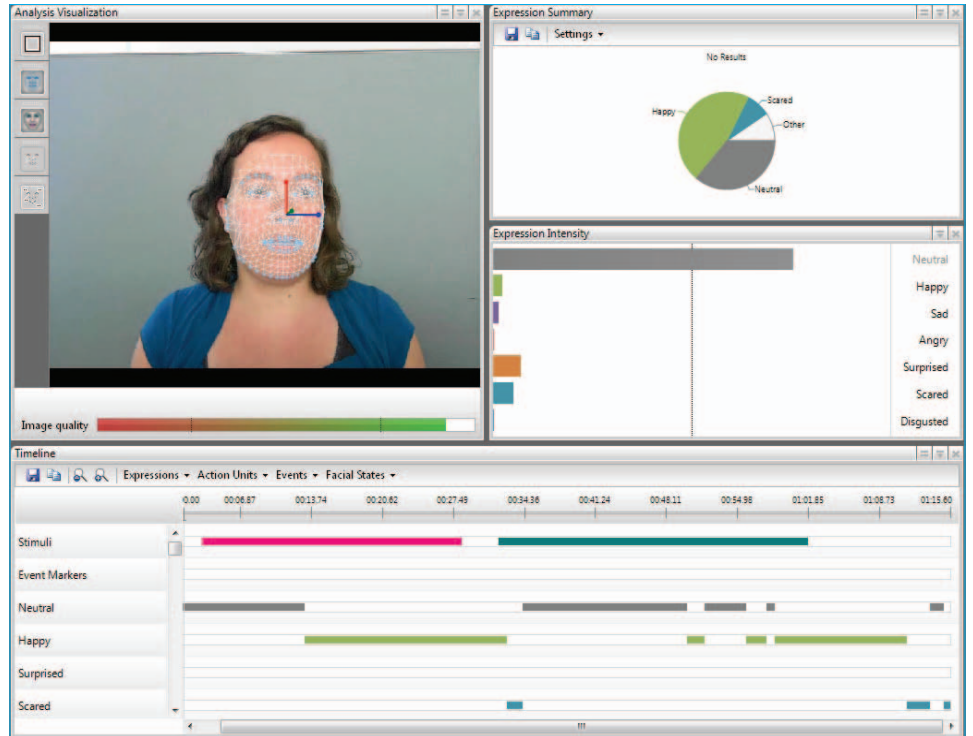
Analysis Visualization

Image quality

Expression Summary

Settings ▾

No Results

Happy

Scared

Other

Neutral

Expression Intensity

Neutral

Happy

Sad

Angry

Surprised

Scared

Disgusted

Timeline

Expressions ▾ Action Units ▾ Events ▾ Facial States ▾

0.00 00:06.87 00:13.74 00:20.62 00:27.49 00:34.36 00:41.24 00:48.11 00:54.98 01:01.85 01:08.73 01:15.60

Stimuli

Event Markers

Neutral

Happy

Surprised

Scared